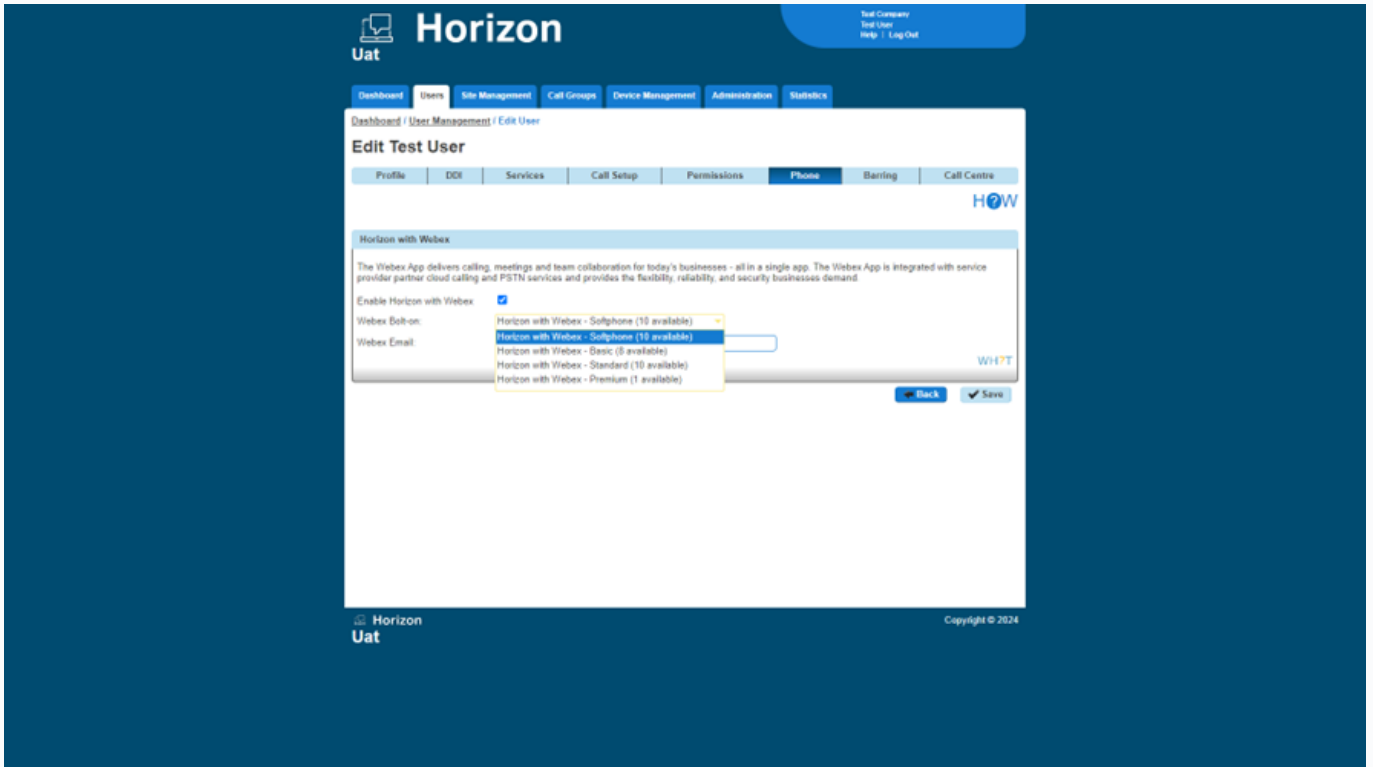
Horizon
Uat

Test Company
Test User
Help | Log Out

Dashboard | Users | Site Management | Call Groups | Device Management | Administration | Statistics

Dashboard / User Management / Edit User

Edit Test User

Profile | DDI | Services | Call Setup | Permissions | Phone | Barring | Call Centre

HOW

Horizon with Webex

The Webex App delivers calling, meetings and team collaboration for today's businesses - all in a single app. The Webex App is integrated with service provider partner cloud calling and PSTN services and provides the flexibility, reliability, and security businesses demand

Enable Horizon with Webex

Webex Bolt-on: Horizon with Webex - Softphone (10 available)

Webex Email:

Horizon with Webex - Softphone (10 available)
Horizon with Webex - Basic (8 available)
Horizon with Webex - Standard (10 available)
Horizon with Webex - Premium (1 available)

WHAT

Back
Save

Horizon
Uat

Copyright © 2024